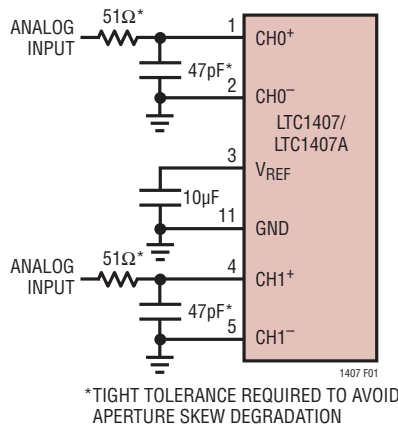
ANALOG INPUT

$51\Omega^*$

1

$CH0^+$

$47pF^*$

2

$CH0^-$

LTC1407/
LTC1407A

3

$V_{REF}$

$10\mu F$

11

GND

ANALOG INPUT

$51\Omega^*$

4

$CH1^+$

$47pF^*$

5

$CH1^-$

1407 F01

*TIGHT TOLERANCE REQUIRED TO AVOID APERTURE SKEW DEGRADATION